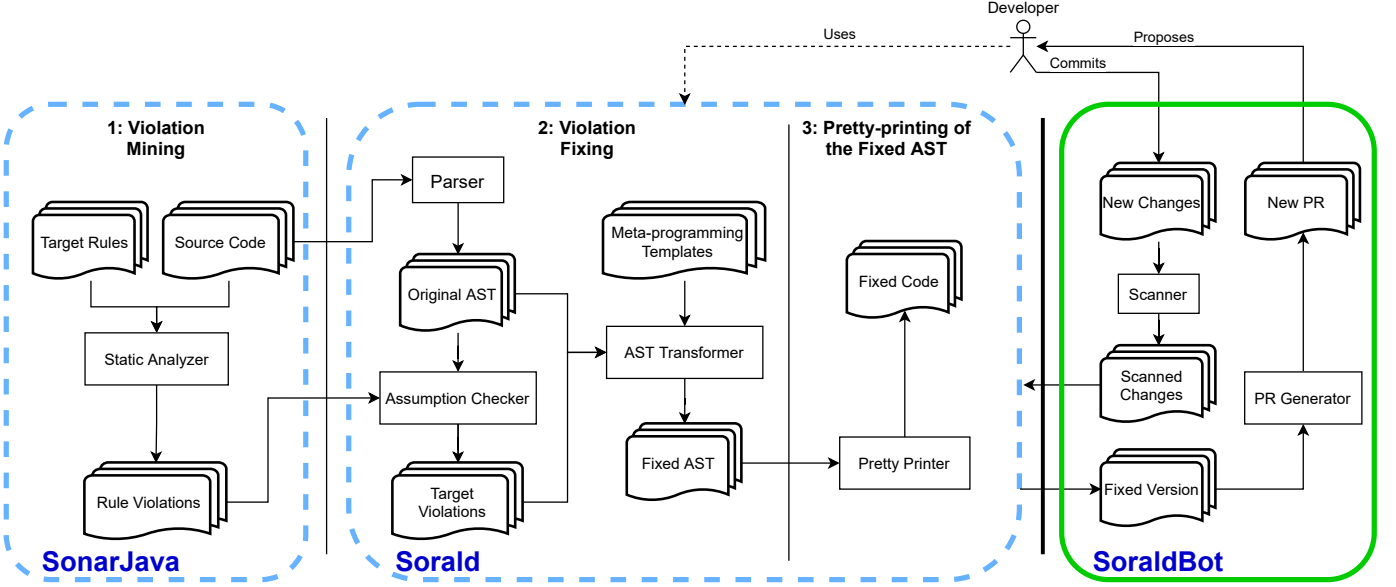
Developer

Uses

Proposes

Commits

1: Violation Mining

Target Rules

Source Code

Static Analyzer

Rule Violations

SonarJava

2: Violation Fixing

Parser

Original AST

Assumption Checker

Target Violations

Meta-programming Templates

AST Transformer

Fixed AST

3: Pretty-printing of the Fixed AST

Fixed Code

Pretty Printer

Sorald

New Changes

Scanner

Scanned Changes

Fixed Version

New PR

PR Generator

SoraldBot